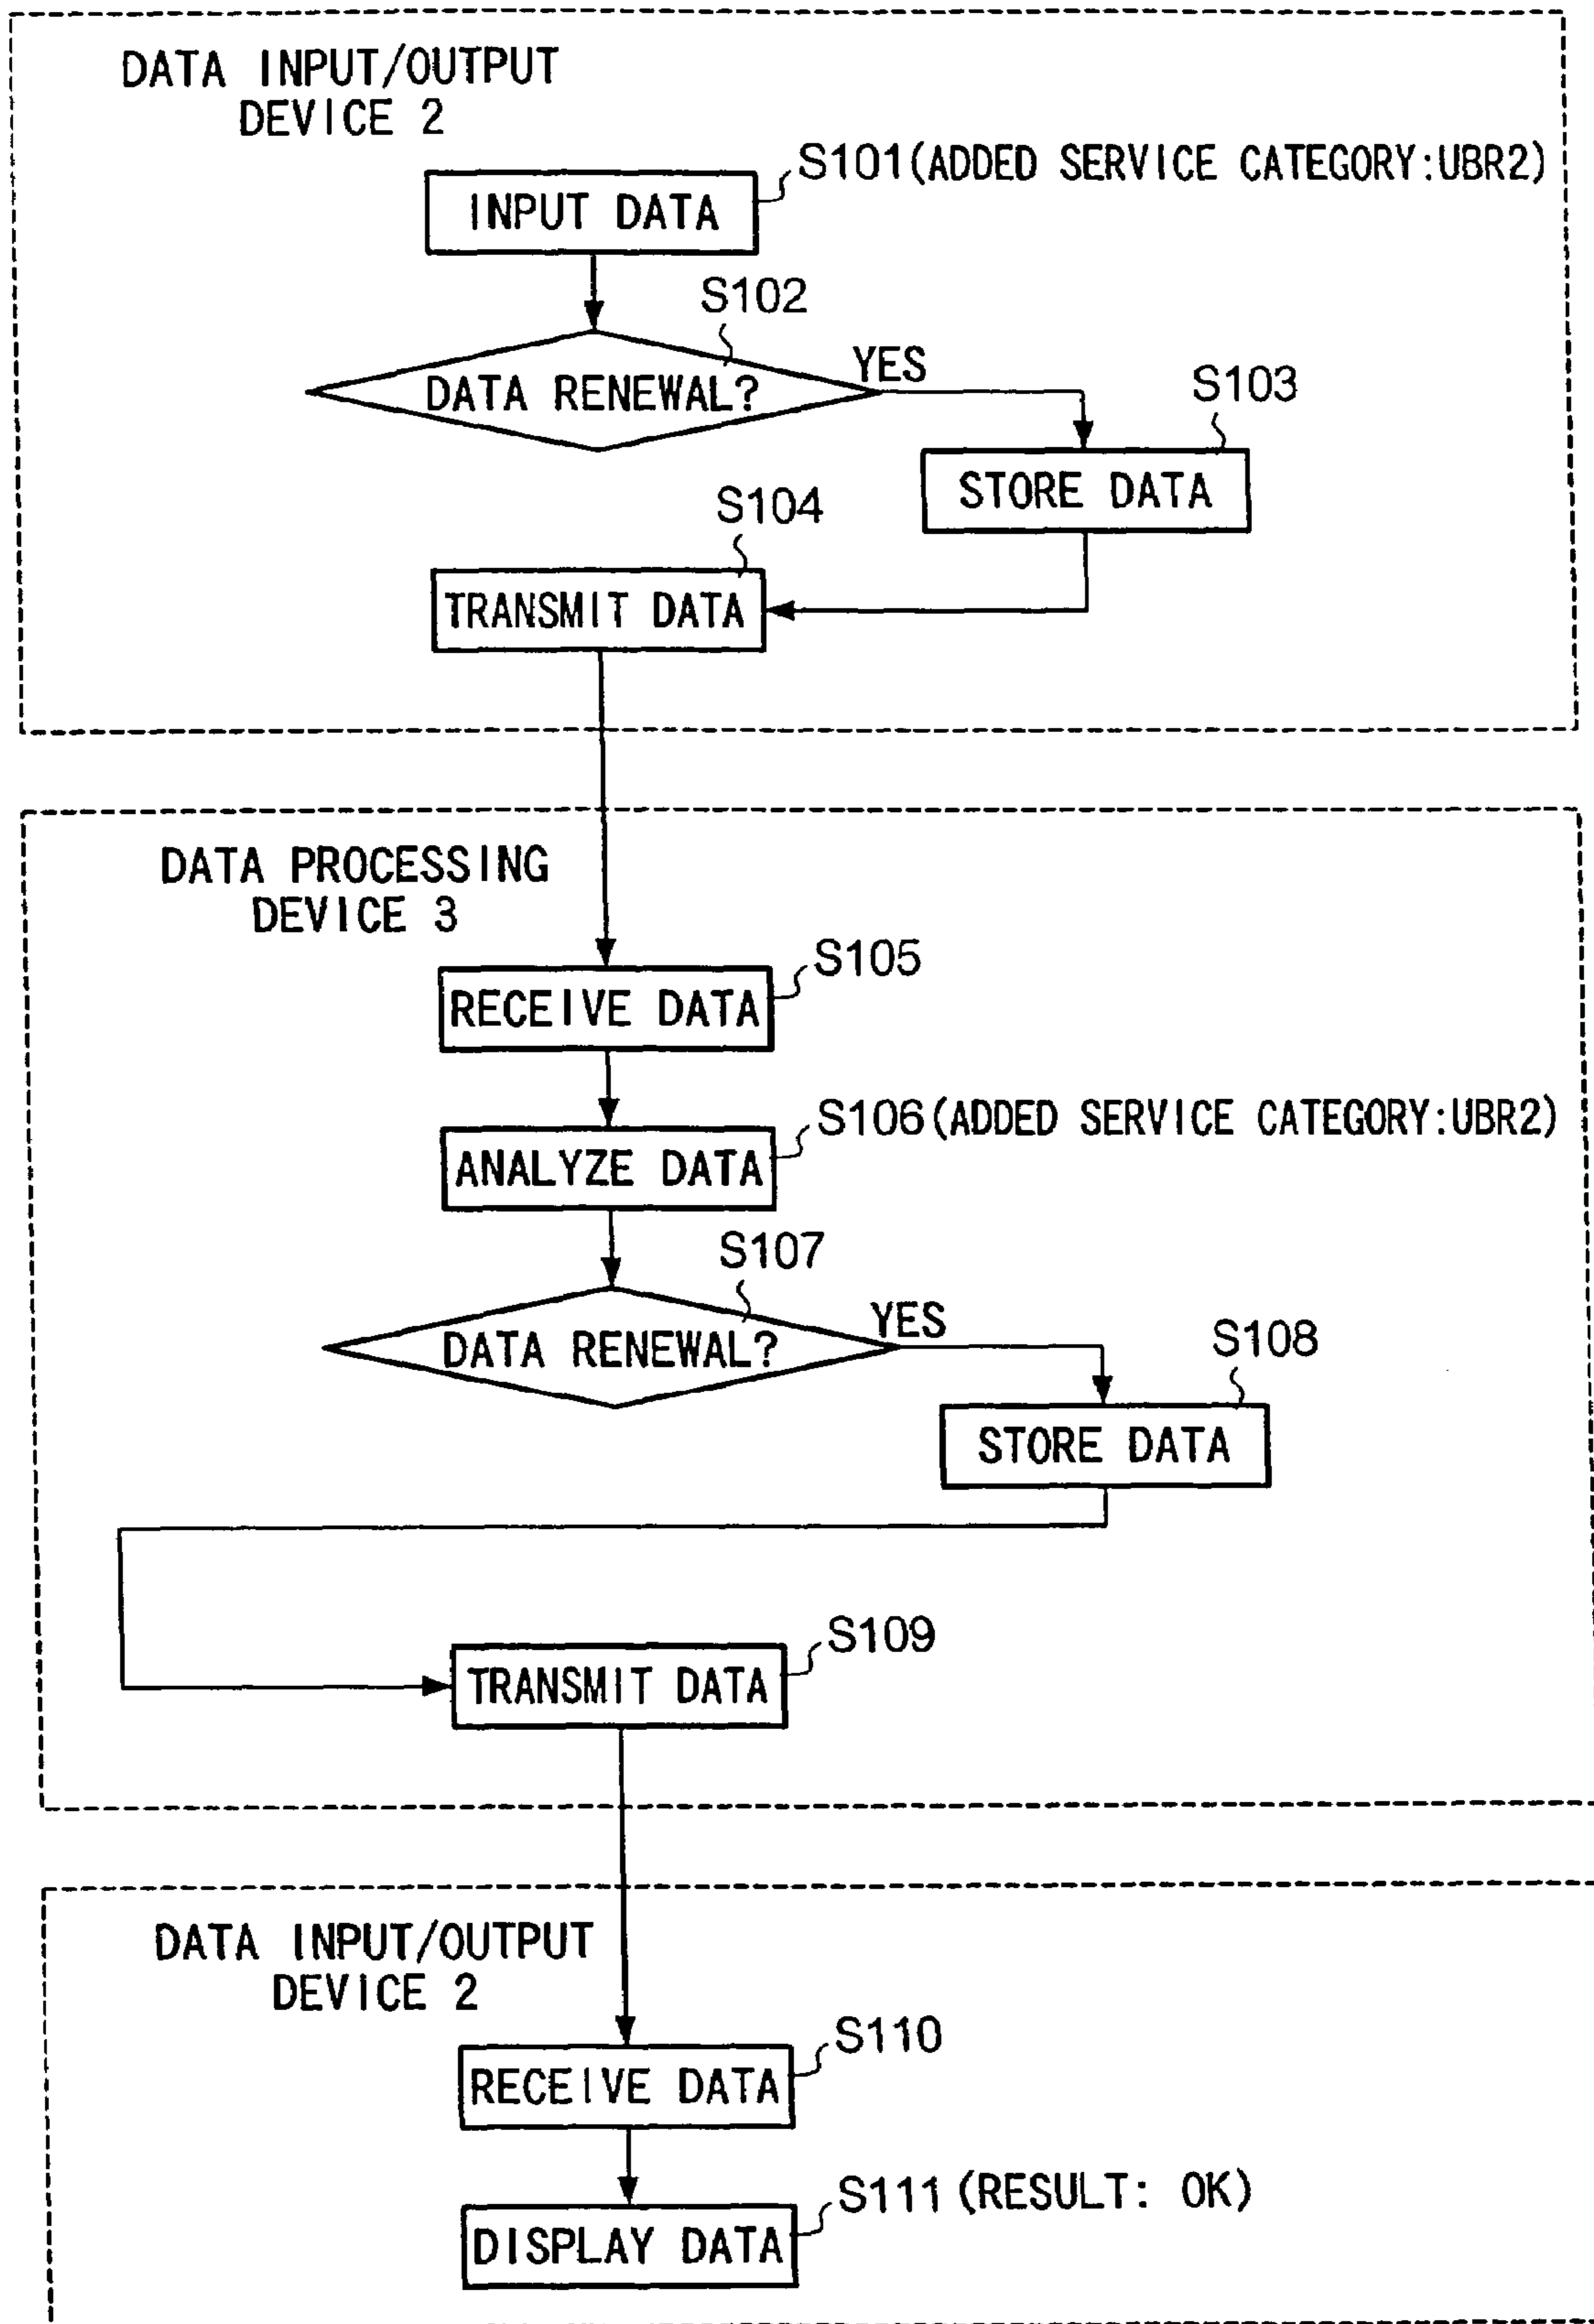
DATA INPUT/OUTPUT DEVICE 2

S101(ADDED SERVICE CATEGORY:UBR2)

INPUT DATA

S102

DATA RENEWAL?

YES

S103

STORE DATA

S104

TRANSMIT DATA

DATA PROCESSING DEVICE 3

S105

RECEIVE DATA

S106(ADDED SERVICE CATEGORY:UBR2)

ANALYZE DATA

S107

DATA RENEWAL?

YES

S108

STORE DATA

S109

TRANSMIT DATA

DATA INPUT/OUTPUT DEVICE 2

S110

RECEIVE DATA

S111 (RESULT: OK)

DISPLAY DATA